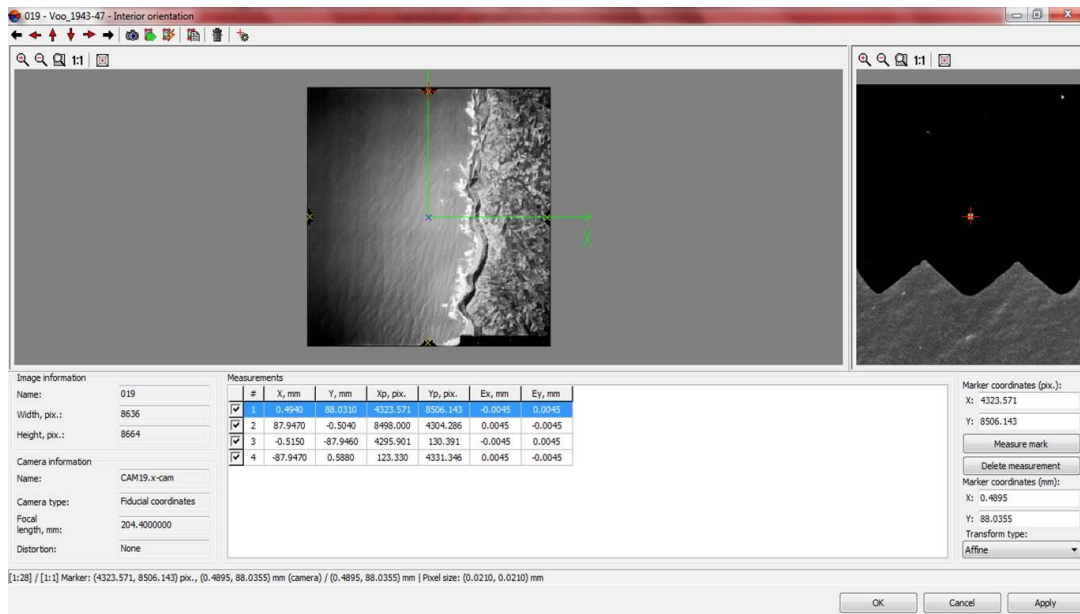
019 - Voo_1943-47 - Interior orientation

1:1

1:1

X

Image information

Name: 019

Width, pix.: 8636

Height, pix.: 8664

Camera information

Name: CAM19.x-cam

Camera type: Fiducial coordinates

Focal length, mm: 204.4000000

Distortion: None

Measurements

| | # | X, mm | Y, mm | Xp, pix. | Yp, pix. | Ex, mm | Ey, mm |
|---|---|---|---|---|---|---|---|
| ☑ | 1 | 0.4940 | 88.0310 | 4323.571 | 8506.143 | -0.0045 | 0.0045 |
| ☑ | 2 | 87.9470 | -0.5040 | 8498.000 | 4304.286 | 0.0045 | -0.0045 |
| ☑ | 3 | -0.5150 | -87.9460 | 4295.901 | 130.391 | -0.0045 | 0.0045 |
| ☑ | 4 | -87.9470 | 0.5880 | 123.330 | 4331.346 | 0.0045 | -0.0045 |

Marker coordinates (pix.):
X: 4323.571
Y: 8506.143

Measure mark

Delete measurement

Marker coordinates (mm):
X: 0.4895
Y: 88.0355

Transform type:
Affine

[1:28] / [1:1] Marker: (4323.571, 8506.143) pix., (0.4895, 88.0355) mm (camera) / (0.4895, 88.0355) mm | Pixel size: (0.0210, 0.0210) mm

OK Cancel Apply